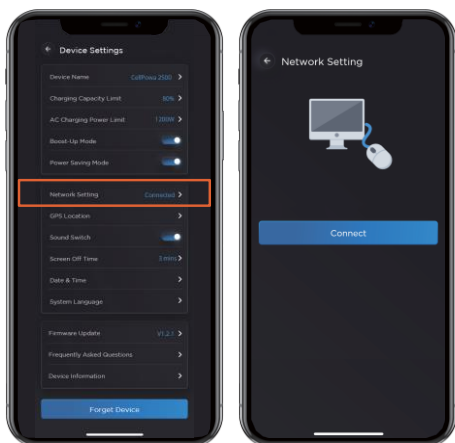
Device Settings

Device Name CellPowa 2500 >

Charging Capacity Limit 80% >

AC Charging Power Limit 1200W >

Boost-Up Mode

Power Saving Mode

Network Setting Connected >

GPS Location >

Sound Switch

Screen Off Time 3 mins >

Date & Time >

System Language >

Firmware Update V1.2.1 >

Frequently Asked Questions >

Device Information >

Forget Device

Network Setting

Connect